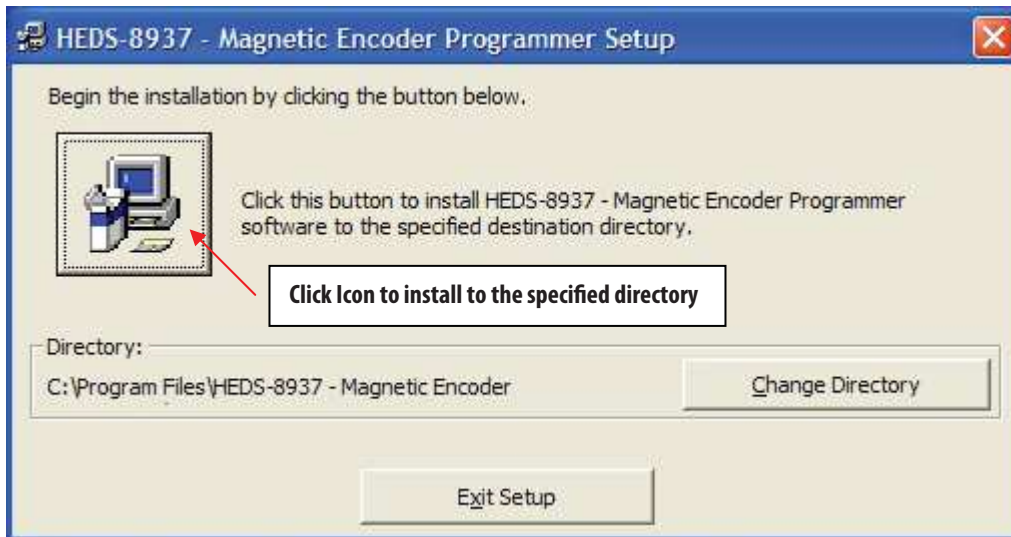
HEDS-8937 - Magnetic Encoder Programmer Setup

Begin the installation by clicking the button below.

Click this button to install HEDS-8937 - Magnetic Encoder Programmer software to the specified destination directory.

Click Icon to install to the specified directory

Directory:

C:\Program Files\HEDS-8937 - Magnetic Encoder

Change Directory

Exit Setup